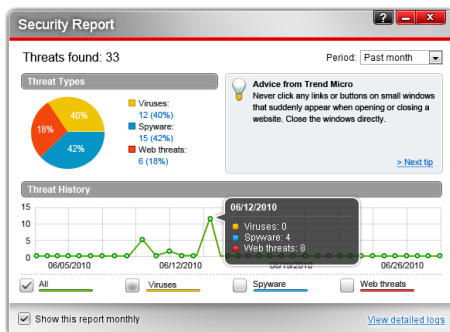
Security Report

?

Threats found: 33

Period: Past month

Threat Types

40%
42%
18%

Viruses:
12 (40%)
Spyware:
15 (42%)
Web threats:
6 (18%)

Advice from Trend Micro
Never click any links or buttons on small windows that suddenly appear when opening or closing a website. Close the windows directly.

> Next tip

Threat History

15
10
5
0

06/12/2010
Viruses: 0
Spyware: 4
Web threats: 8

06/05/2010
06/12/2010
06/19/2010
06/26/2010

All
Viruses
Spyware
Web threats

Show this report monthly

View detailed logs